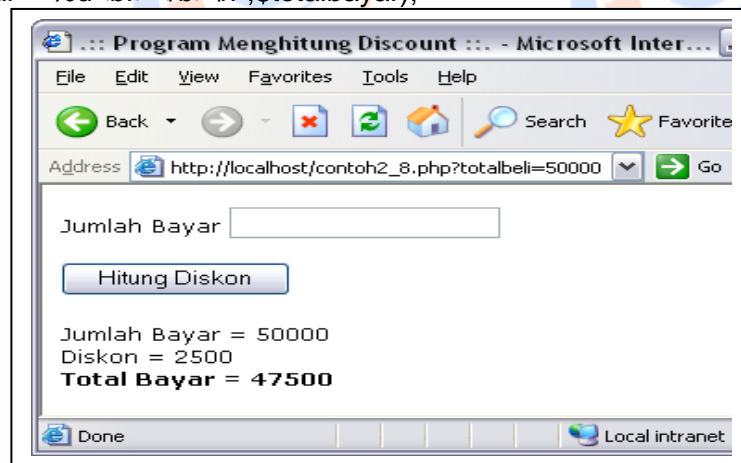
echo "<br><b>Total Bayar = ",$totalbayar;

.:: Program Menghitung Discount ::. - Microsoft Inter...

File Edit View Favorites Tools Help

Back Search Favorite

Address http://localhost/contoh2_8.php?totalbeli=50000 Go

Jumlah Bayar

Hitung Diskon

Jumlah Bayar = 50000
Diskon = 2500
**Total Bayar = 47500**

Done Local intranet